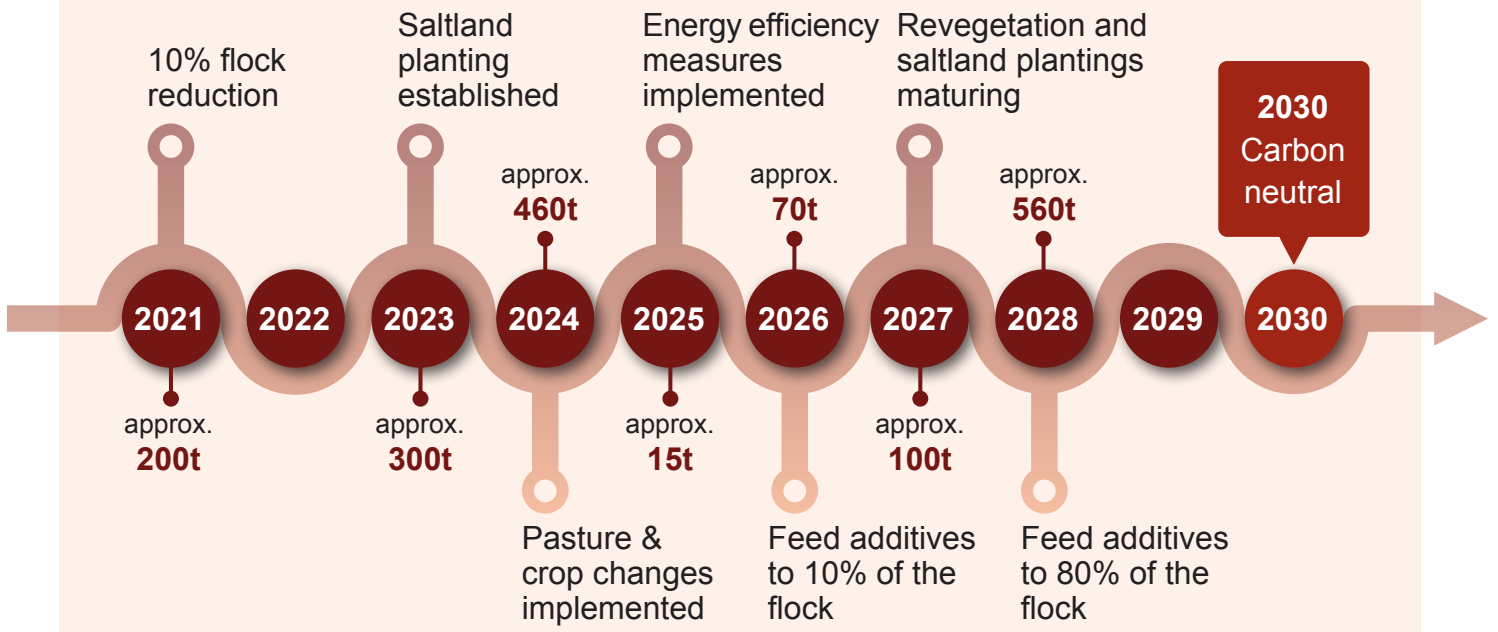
10% flock reduction

Saltland planting established

Energy efficiency measures implemented

Revegetation and saltland plantings maturing

2030 Carbon neutral

approx. 460t

approx. 70t

approx. 560t

2021

2022

2023

2024

2025

2026

2027

2028

2029

2030

approx. 200t

approx. 300t

approx. 15t

approx. 100t

Pasture & crop changes implemented

Feed additives to 10% of the flock

Feed additives to 80% of the flock